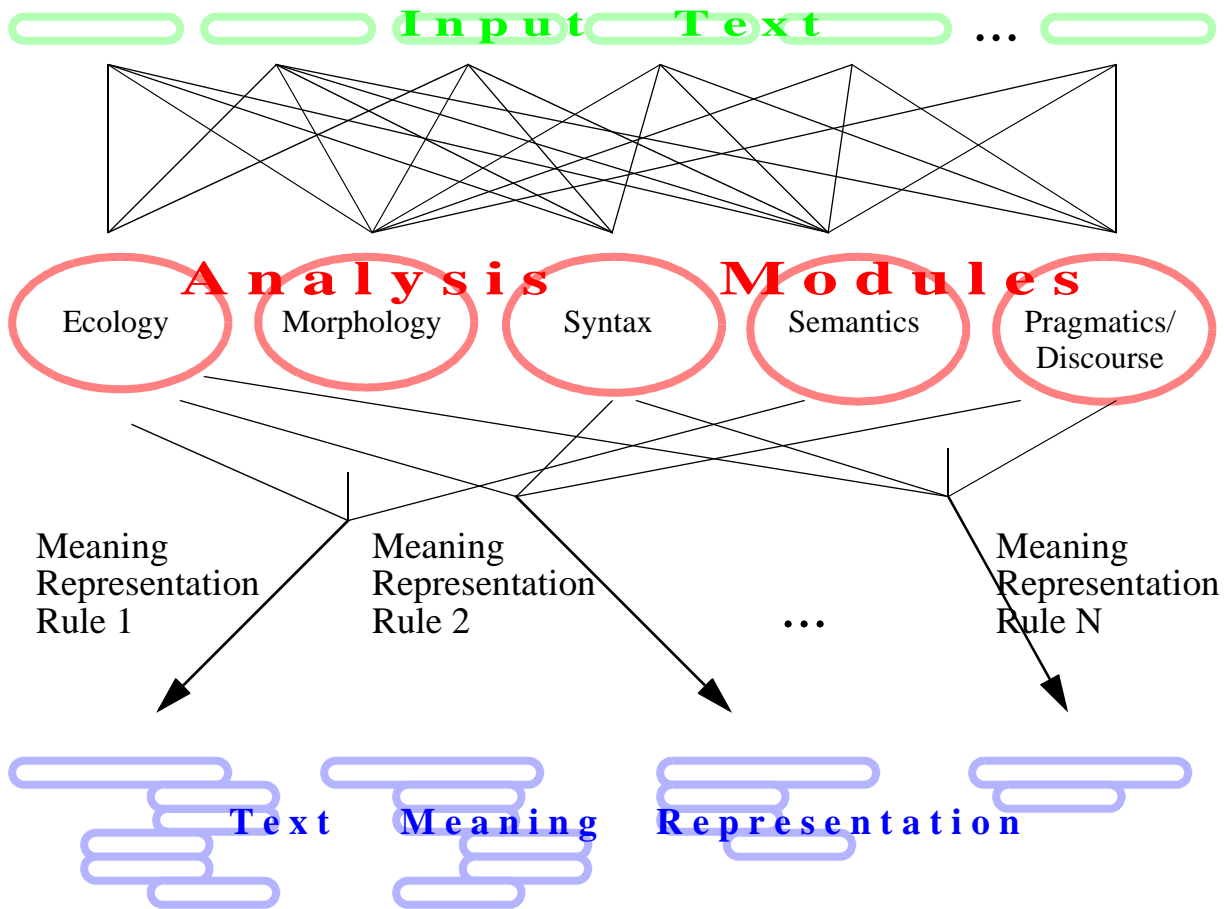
Input Text

...

Analysis Modules

Ecology

Morphology

Syntax

Semantics

Pragmatics/ Discourse

Meaning Representation Rule 1

Meaning Representation Rule 2

...

Meaning Representation Rule N

Text Meaning Representation